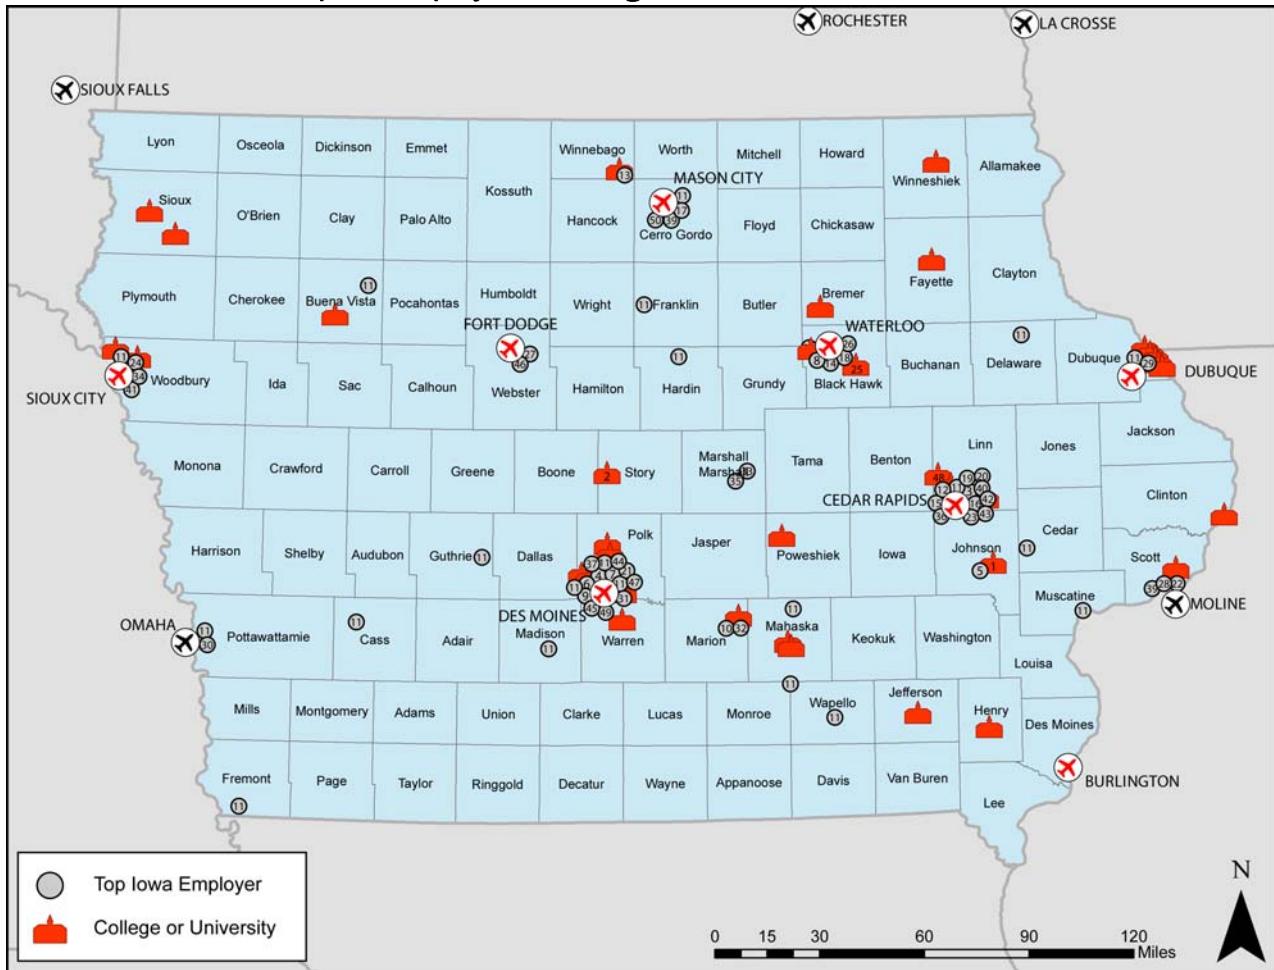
ROCHESTER
LA CROSSE
SIOUX FALLS
Lyon
Osceola
Dickinson
Emmet
Kossuth
Winnebago
13
Worth
Mitchell
Howard
Winneshiek
Allamakee
MASON CITY
11
50
19
27
Hancock
Cerro Gordo
Floyd
Chickasaw
Sioux
O'Brien
Clay
Palo Alto
Plymouth
Cherokee
11
Buena Vista
Pocahontas
Humboldt
Wright
11 Franklin
Butler
Bremer
Fayette
Clayton
FORT DODGE
27
46
WATERLOO
26
8
14
18
25
11
11
11
24
34
41
Woodbury
SIOUX CITY
Ida
Sac
Calhoun
Webster
Hamilton
Hardin
Grundy
Black Hawk
Buchanan
Delaware
Dubuque
11
29
DUBUQUE
Monona
Crawford
Carroll
Greene
Boone
2
Story
Marshall
Marshall
35
Tama
Benton
Linn
48
Jones
Jackson
CEDAR RAPIDS
Clinton
Harrison
Shelby
Audubon
Guthrie 11
Dallas
Polk
37
44
Jasper
Poweshiek
Iowa
Johnson
11
5
1
Cedar
Scott
39
28
22
MOLINE
Muscatine
11
OMAHA
11
30
Pottawattamie
11
Cass
Adair
DES MOINES
Madison
11
45
49
31
47
Warren
Marion
10
32
11
Mahaska
Keokuk
Washington
Louisa
Mills
Montgomery
Adams
Union
Clarke
Lucas
Monroe
11
Wapello
11
Jefferson
Henry
Des Moines
Fremont
11
Page
Taylor
Ringgold
Decatur
Wayne
Appanoose
Davis
Van Buren
Lee
BURLINGTON
Top Iowa Employer
College or University
0 15 30 60 90 120
Miles
N